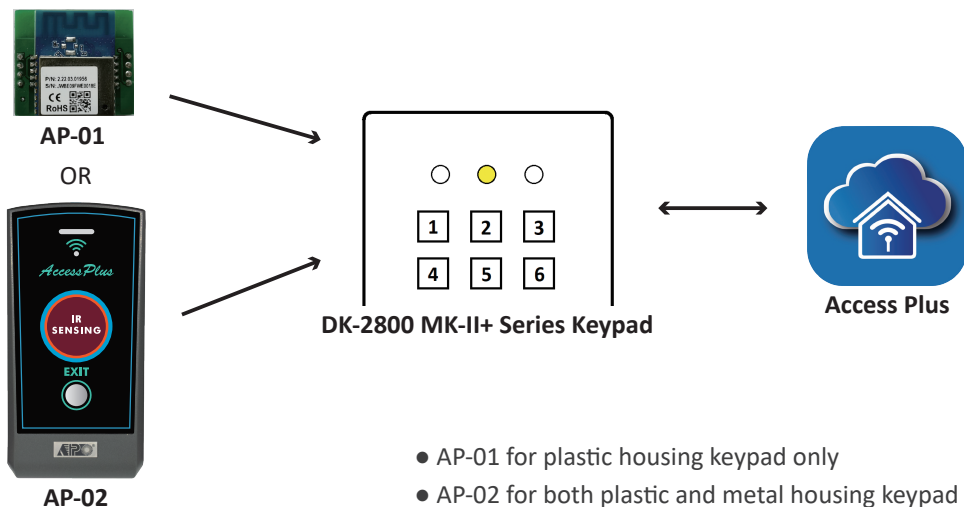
P/N: 2.22.03.01956
S/N: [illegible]
CE
RoHS
AP-01

OR

AccessPlus
IR SENSING
EXIT
AP-02

1 2 3
4 5 6

DK-2800 MK-II+ Series Keypad

Access Plus

● AP-01 for plastic housing keypad only
● AP-02 for both plastic and metal housing keypad